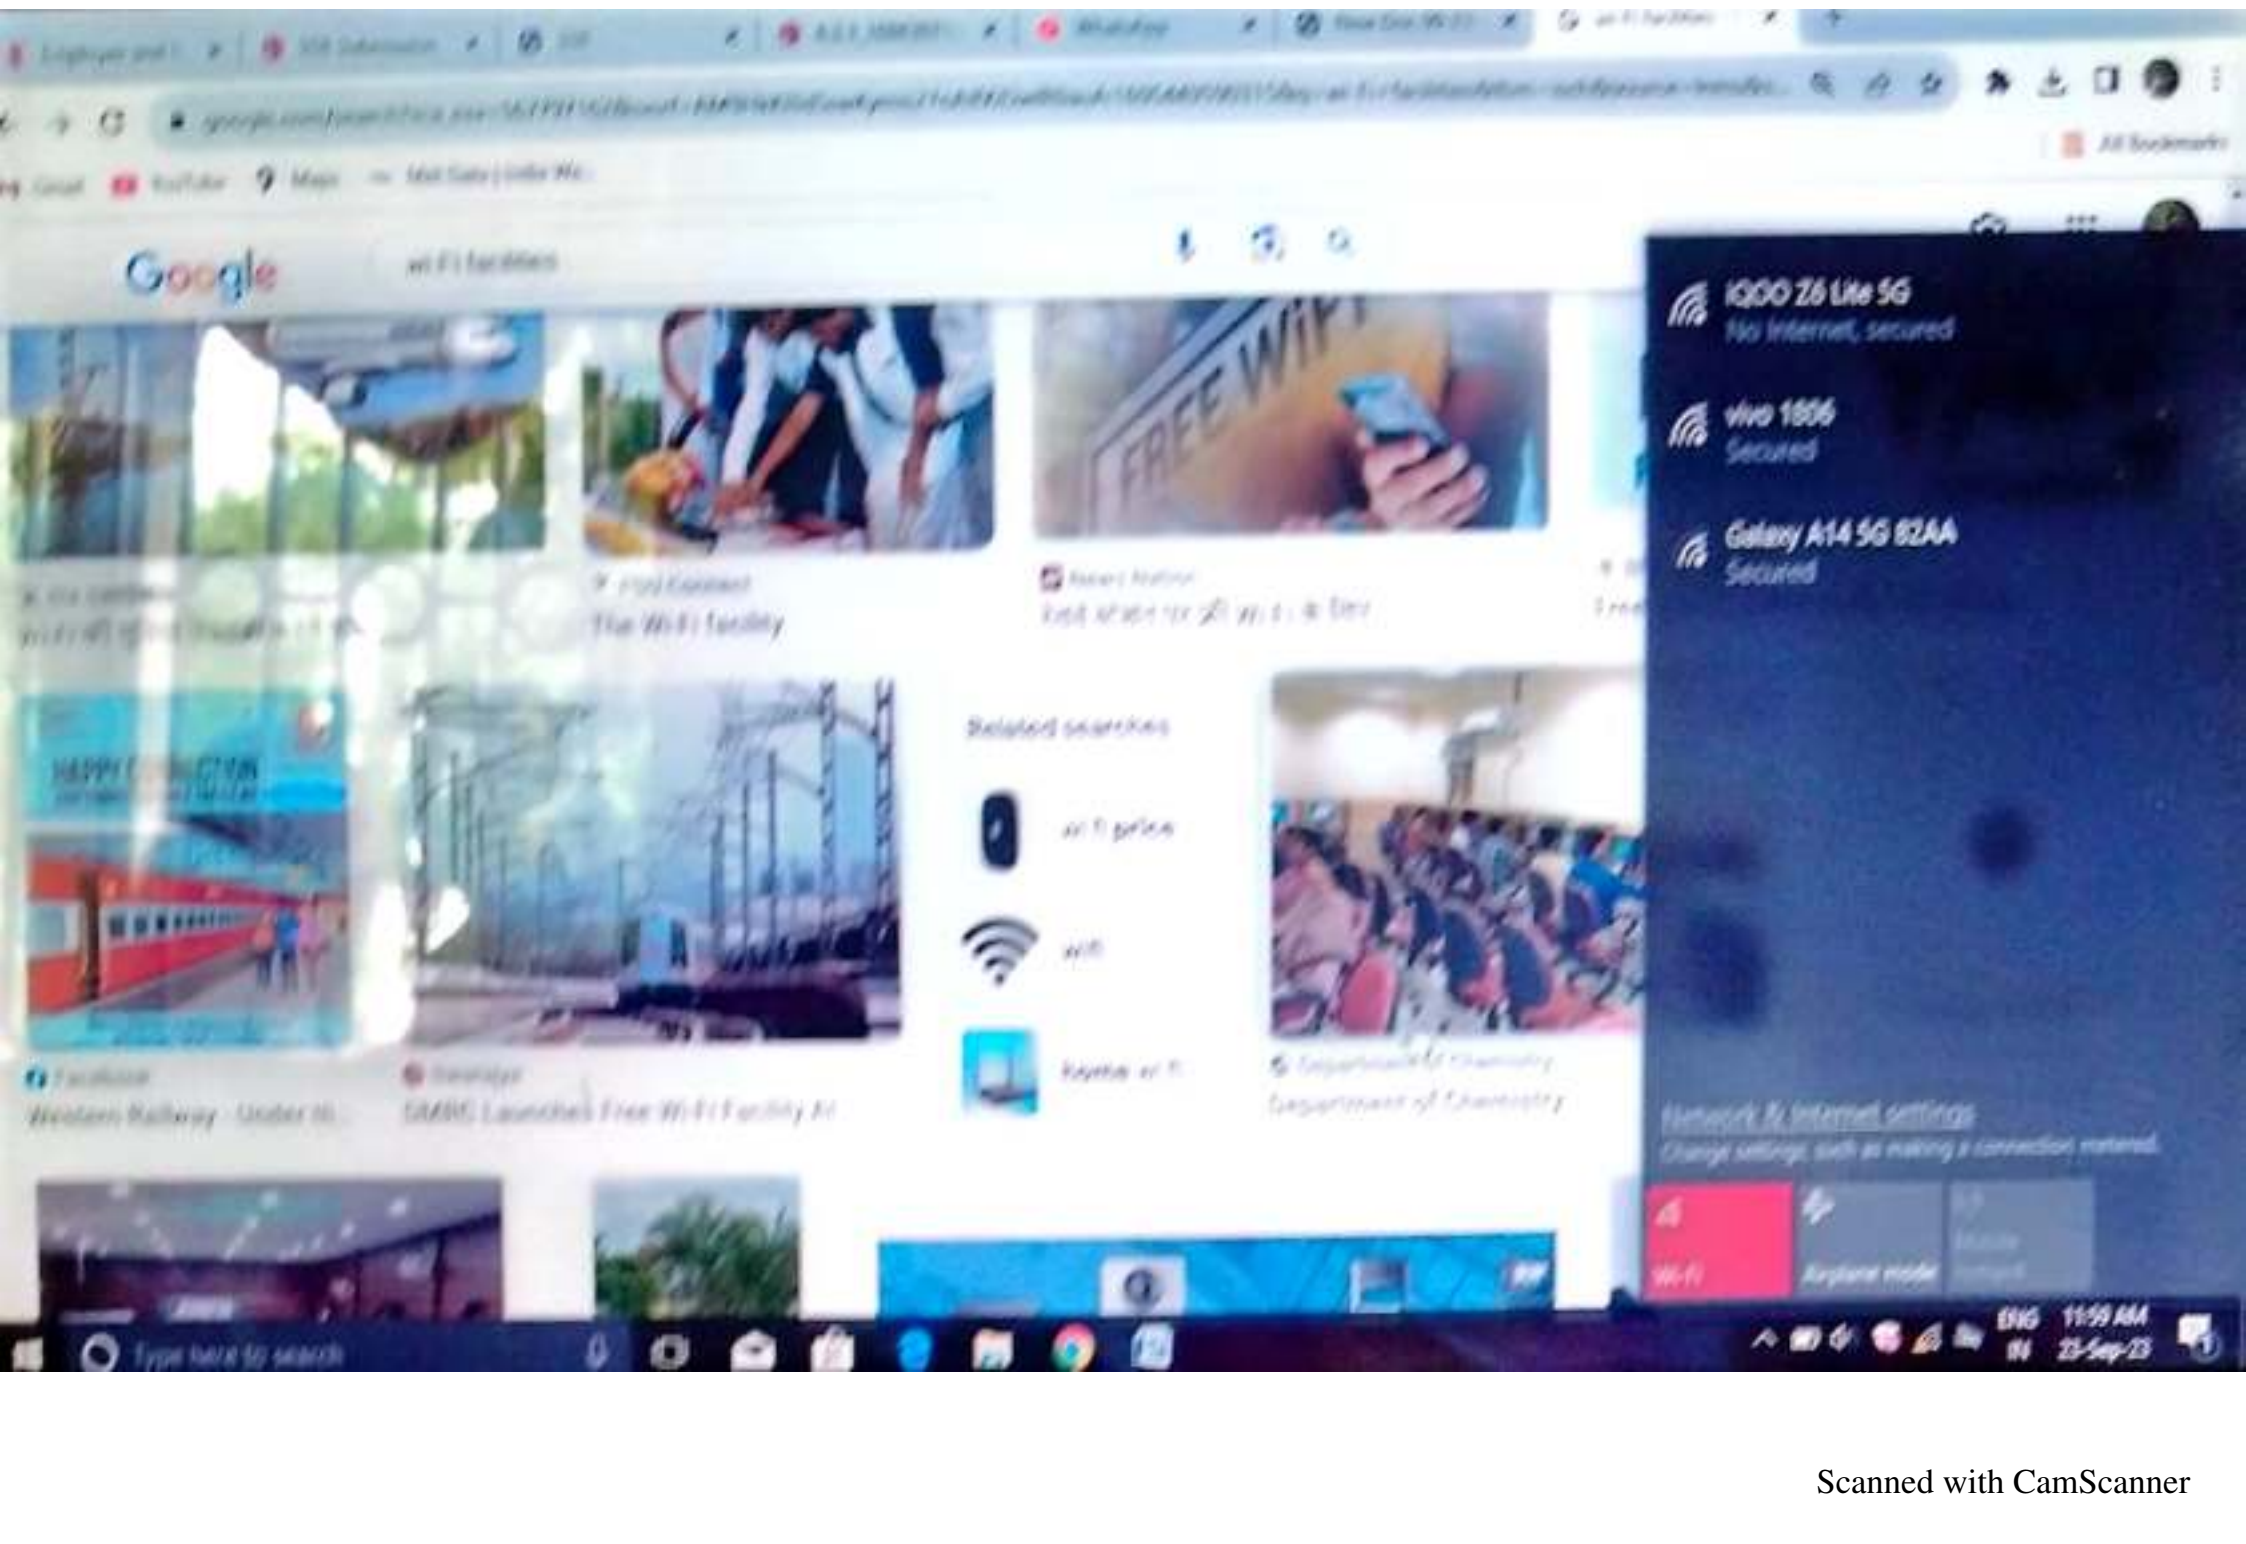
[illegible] | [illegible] | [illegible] | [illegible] | WhatsApp | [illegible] | wi fi facilities

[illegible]

Gmail YouTube Maps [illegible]

All Bookmarks

Google wi fi facilities

FREE WiFi

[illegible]

The Wi-Fi facility

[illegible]

Related searches

wi fi price

wifi

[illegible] wi fi

Facebook

Western Railway - Under th...

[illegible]

DMRC Launches Free Wi-Fi Facility At...

Department of Chemistry

Department of Chemistry

IQOO Z6 Lite 5G
No Internet, secured

vivo 1806
Secured

Galaxy A14 5G 82AA
Secured

Network & Internet settings
Change settings, such as making a connection metered.

Wi-Fi

Airplane mode

Mobile hotspot

Type here to search

ENG IN 11:59 AM 23-Sep-23

Scanned with CamScanner